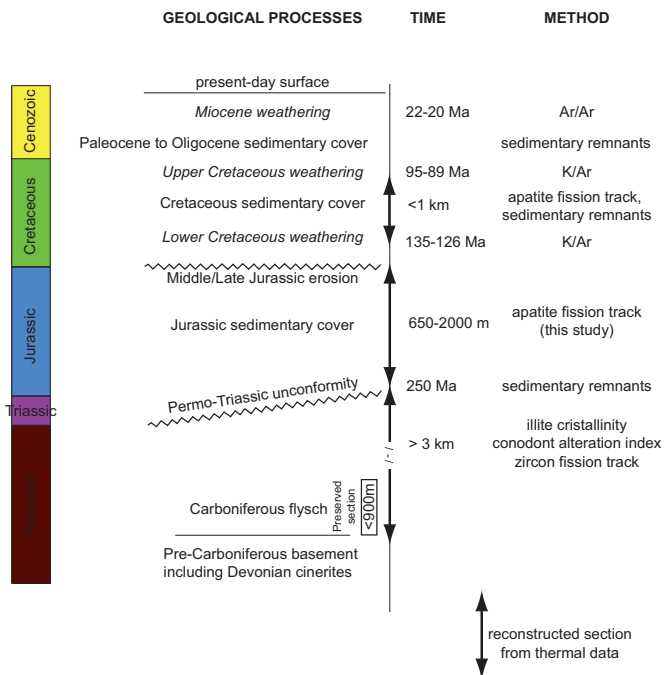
GEOLOGICAL PROCESSES TIME METHOD

Cenozoic
Cretaceous
Jurassic
Triassic
Paleozoic

present-day surface

| GEOLOGICAL PROCESSES | TIME | METHOD |
|---|---|---|
| *Miocene weathering* | 22-20 Ma | Ar/Ar |
| Paleocene to Oligocene sedimentary cover | | sedimentary remnants |
| *Upper Cretaceous weathering* | 95-89 Ma | K/Ar |
| Cretaceous sedimentary cover | <1 km | apatite fission track, sedimentary remnants |
| *Lower Cretaceous weathering* | 135-126 Ma | K/Ar |
| Middle/Late Jurassic erosion | | |
| Jurassic sedimentary cover | 650-2000 m | apatite fission track (this study) |
| *Permo-Triassic unconformity* | 250 Ma | sedimentary remnants |
| | > 3 km | illite cristallinity conodont alteration index zircon fission track |
| Carboniferous flysch | | |

Preserved section <900m

Pre-Carboniferous basement including Devonian cinerites

reconstructed section from thermal data